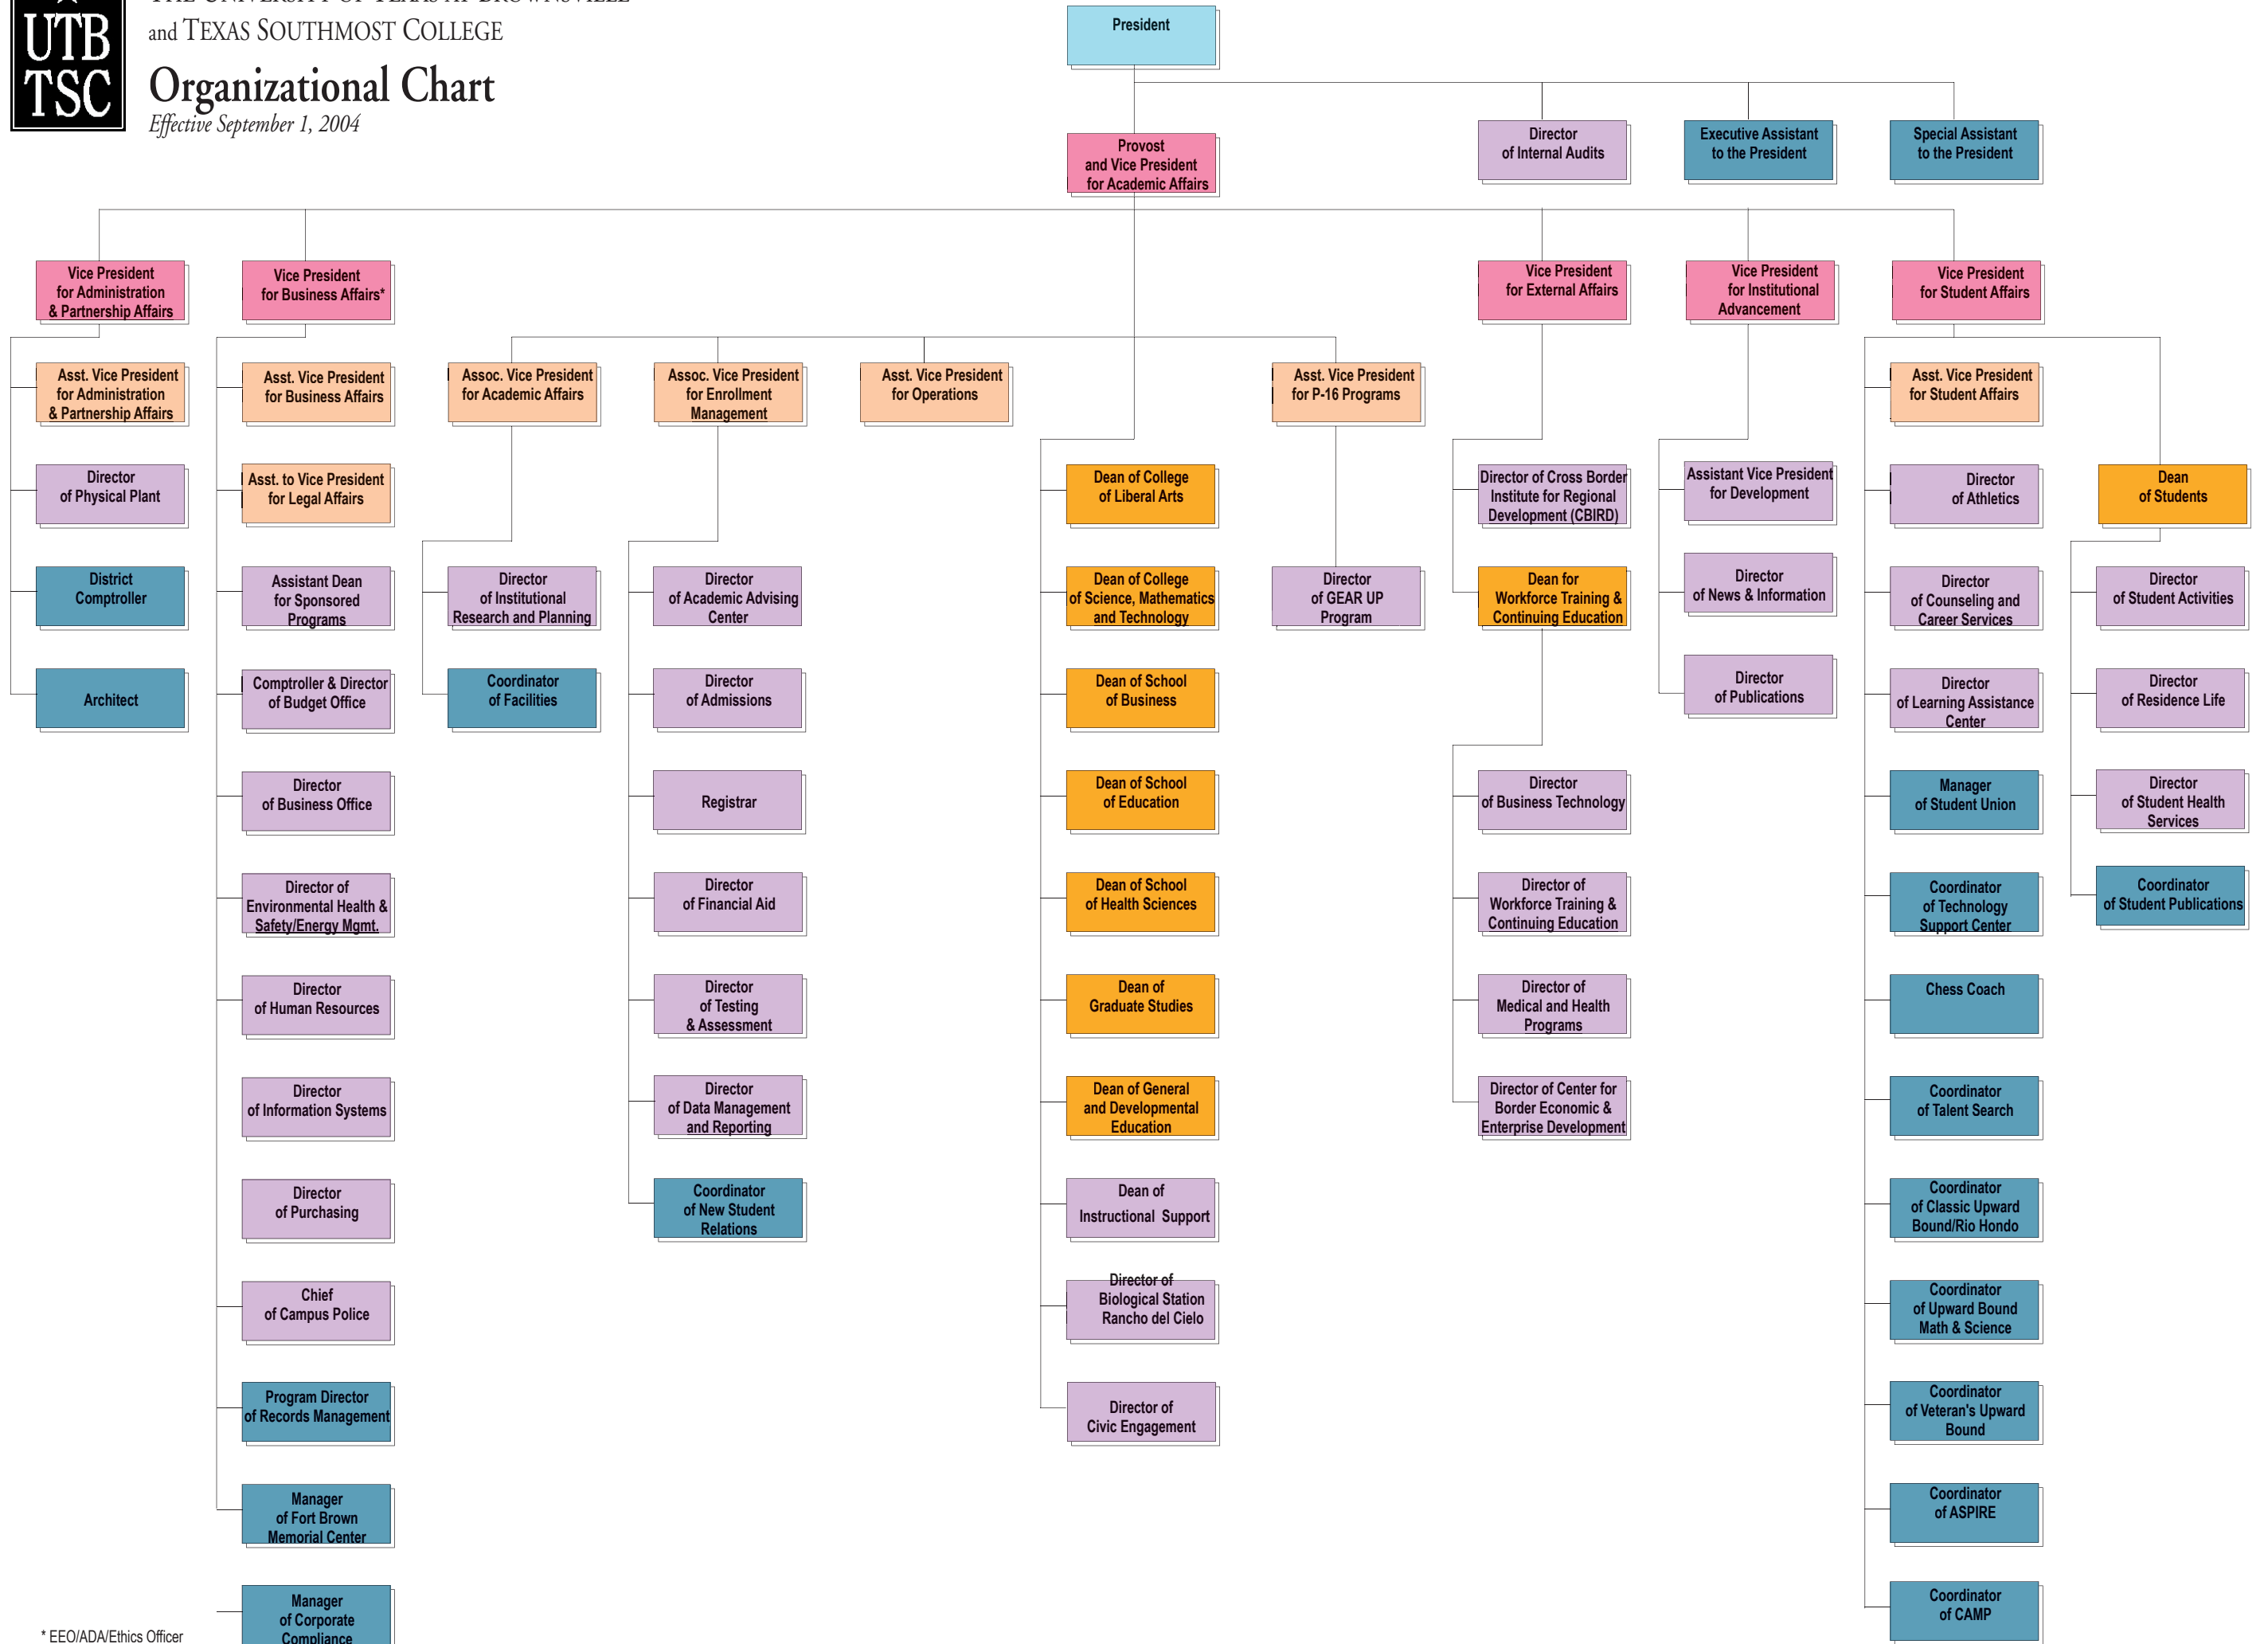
UTB TSC

THE UNIVERSITY OF TEXAS AT BROWNSVILLE and TEXAS SOUTHMOST COLLEGE

Organizational Chart

Effective September 1, 2004

President

Provost and Vice President for Academic Affairs

Director of Internal Audits

Executive Assistant to the President

Special Assistant to the President

Vice President for Administration & Partnership Affairs

Vice President for Business Affairs*

Vice President for External Affairs

Vice President for Institutional Advancement

Vice President for Student Affairs

Asst. Vice President for Administration & Partnership Affairs

Director of Physical Plant

District Comptroller

Architect

Asst. Vice President for Business Affairs

Asst. to Vice President for Legal Affairs

Assistant Dean for Sponsored Programs

Comptroller & Director of Budget Office

Director of Business Office

Director of Environmental Health & Safety/Energy Mgmt.

Director of Human Resources

Director of Information Systems

Director of Purchasing

Chief of Campus Police

Program Director of Records Management

Manager of Fort Brown Memorial Center

Manager of Corporate Compliance

Assoc. Vice President for Academic Affairs

Director of Institutional Research and Planning

Coordinator of Facilities

Assoc. Vice President for Enrollment Management

Director of Academic Advising Center

Director of Admissions

Registrar

Director of Financial Aid

Director of Testing & Assessment

Director of Data Management and Reporting

Coordinator of New Student Relations

Asst. Vice President for Operations

Dean of College of Liberal Arts

Dean of College of Science, Mathematics and Technology

Dean of School of Business

Dean of School of Education

Dean of School of Health Sciences

Dean of Graduate Studies

Dean of General and Developmental Education

Dean of Instructional Support

Director of Biological Station Rancho del Cielo

Director of Civic Engagement

Asst. Vice President for P-16 Programs

Director of GEAR UP Program

Director of Cross Border Institute for Regional Development (CBIRD)

Dean for Workforce Training & Continuing Education

Director of Business Technology

Director of Workforce Training & Continuing Education

Director of Medical and Health Programs

Director of Center for Border Economic & Enterprise Development

Assistant Vice President for Development

Director of News & Information

Director of Publications

Asst. Vice President for Student Affairs

Director of Athletics

Director of Counseling and Career Services

Director of Learning Assistance Center

Manager of Student Union

Coordinator of Technology Support Center

Chess Coach

Coordinator of Talent Search

Coordinator of Classic Upward Bound/Rio Hondo

Coordinator of Upward Bound Math & Science

Coordinator of Veteran's Upward Bound

Coordinator of ASPIRE

Coordinator of CAMP

Dean of Students

Director of Student Activities

Director of Residence Life

Director of Student Health Services

Coordinator of Student Publications

* EEO/ADA/Ethics Officer